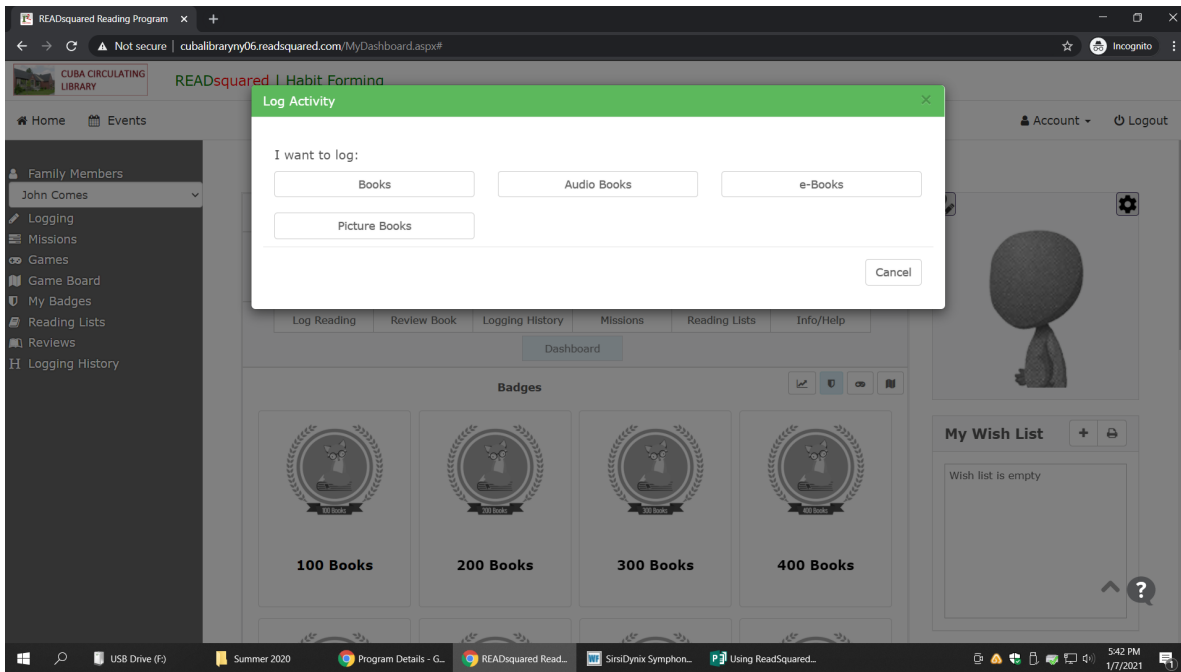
READsquared Reading Program ×
Not secure | cubalibraryny06.readsquared.com/MyDashboard.aspx#
Incognito
CUBA CIRCULATING LIBRARY
READsquared | Habit Forming
Home
Events
Account
Logout
Family Members
John Comes
Logging
Missions
Games
Game Board
My Badges
Reading Lists
Reviews
H Logging History

Log Activity
×
I want to log:
Books
Audio Books
e-Books
Picture Books
Cancel

Log Reading
Review Book
Logging History
Missions
Reading Lists
Info/Help
Dashboard
Badges
100 Books
100 Books
200 Books
200 Books
300 Books
300 Books
400 Books
400 Books
My Wish List
Wish list is empty

USB Drive (F:)
Summer 2020
Program Details - G...
READsquared Read...
SirsiDynix Symphon...
Using ReadSquared...
5:42 PM
1/7/2021